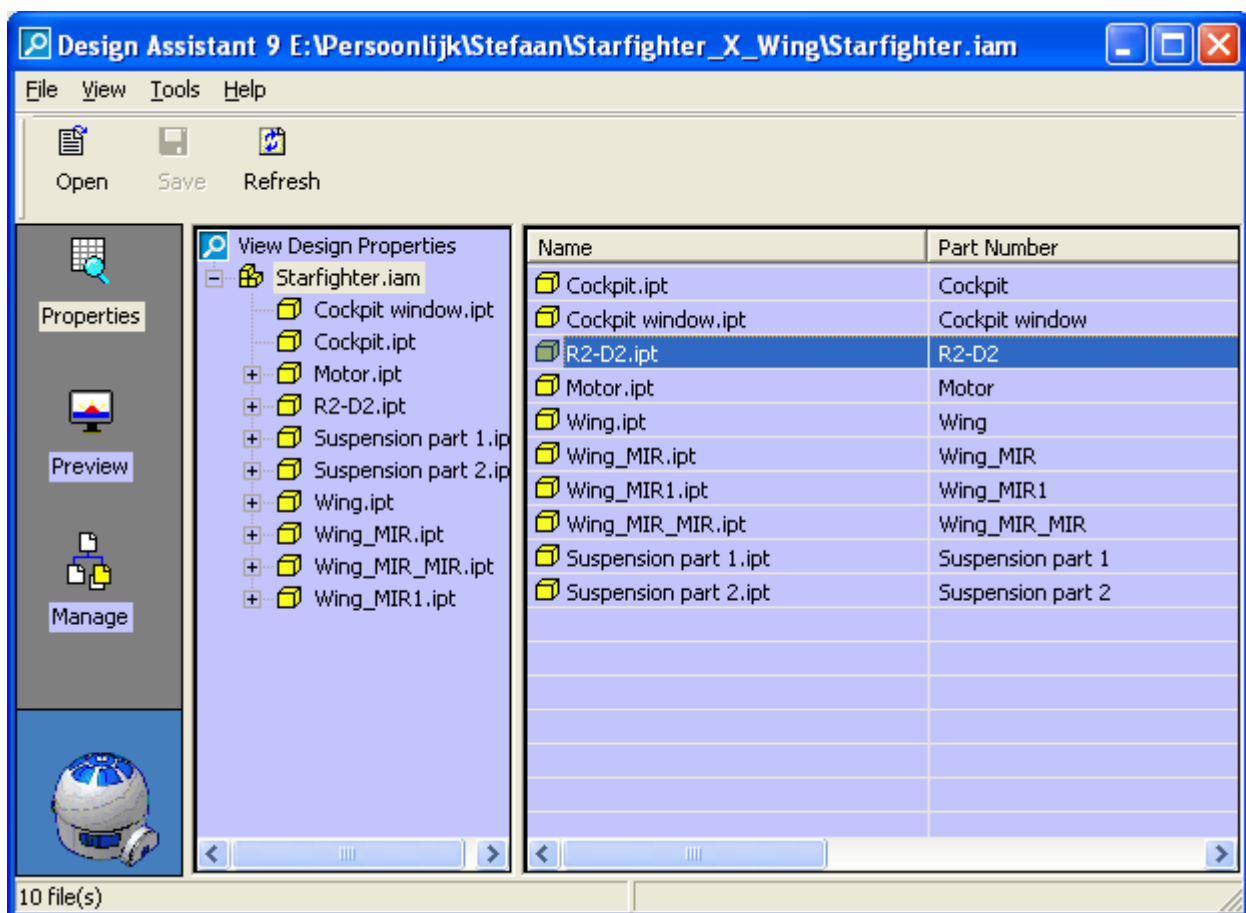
Design Assistant 9 E:\Persoonlijk\Stefaan\Starfighter_X_Wing\Starfighter.iam

File View Tools Help

Open Save Refresh

Properties

Preview

Manage

View Design Properties
Starfighter.iam
Cockpit window.ipt
Cockpit.ipt
Motor.ipt
R2-D2.ipt
Suspension part 1.ip
Suspension part 2.ip
Wing.ipt
Wing_MIR.ipt
Wing_MIR_MIR.ipt
Wing_MIR1.ipt

| Name | Part Number |
|---|---|
| Cockpit.ipt | Cockpit |
| Cockpit window.ipt | Cockpit window |
| R2-D2.ipt | R2-D2 |
| Motor.ipt | Motor |
| Wing.ipt | Wing |
| Wing_MIR.ipt | Wing_MIR |
| Wing_MIR1.ipt | Wing_MIR1 |
| Wing_MIR_MIR.ipt | Wing_MIR_MIR |
| Suspension part 1.ipt | Suspension part 1 |
| Suspension part 2.ipt | Suspension part 2 |

10 file(s)